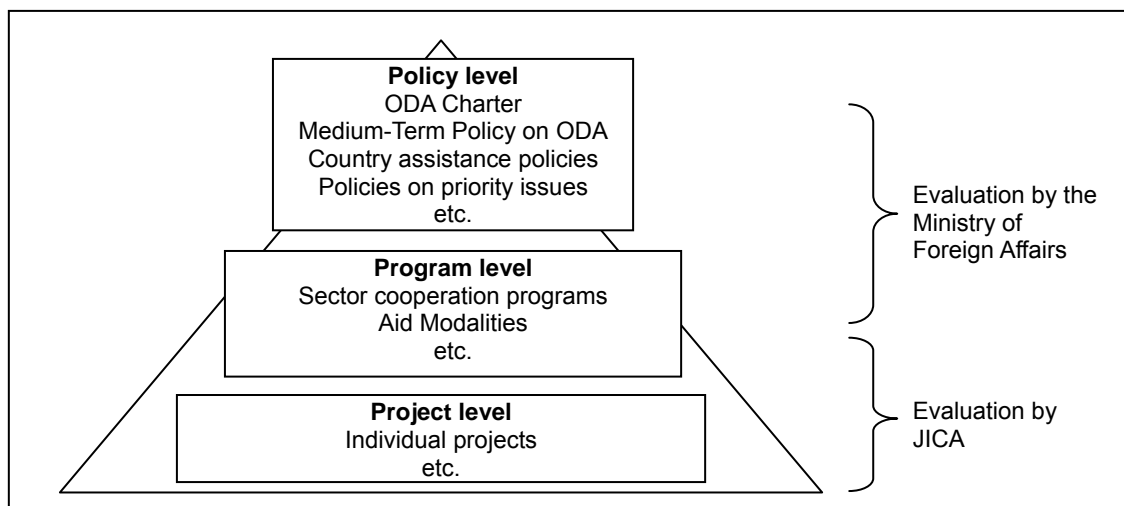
Policy level
ODA Charter
Medium-Term Policy on ODA
Country assistance policies
Policies on priority issues
etc.

Program level
Sector cooperation programs
Aid Modalities
etc.

Project level
Individual projects
etc.

Evaluation by the Ministry of Foreign Affairs

Evaluation by JICA